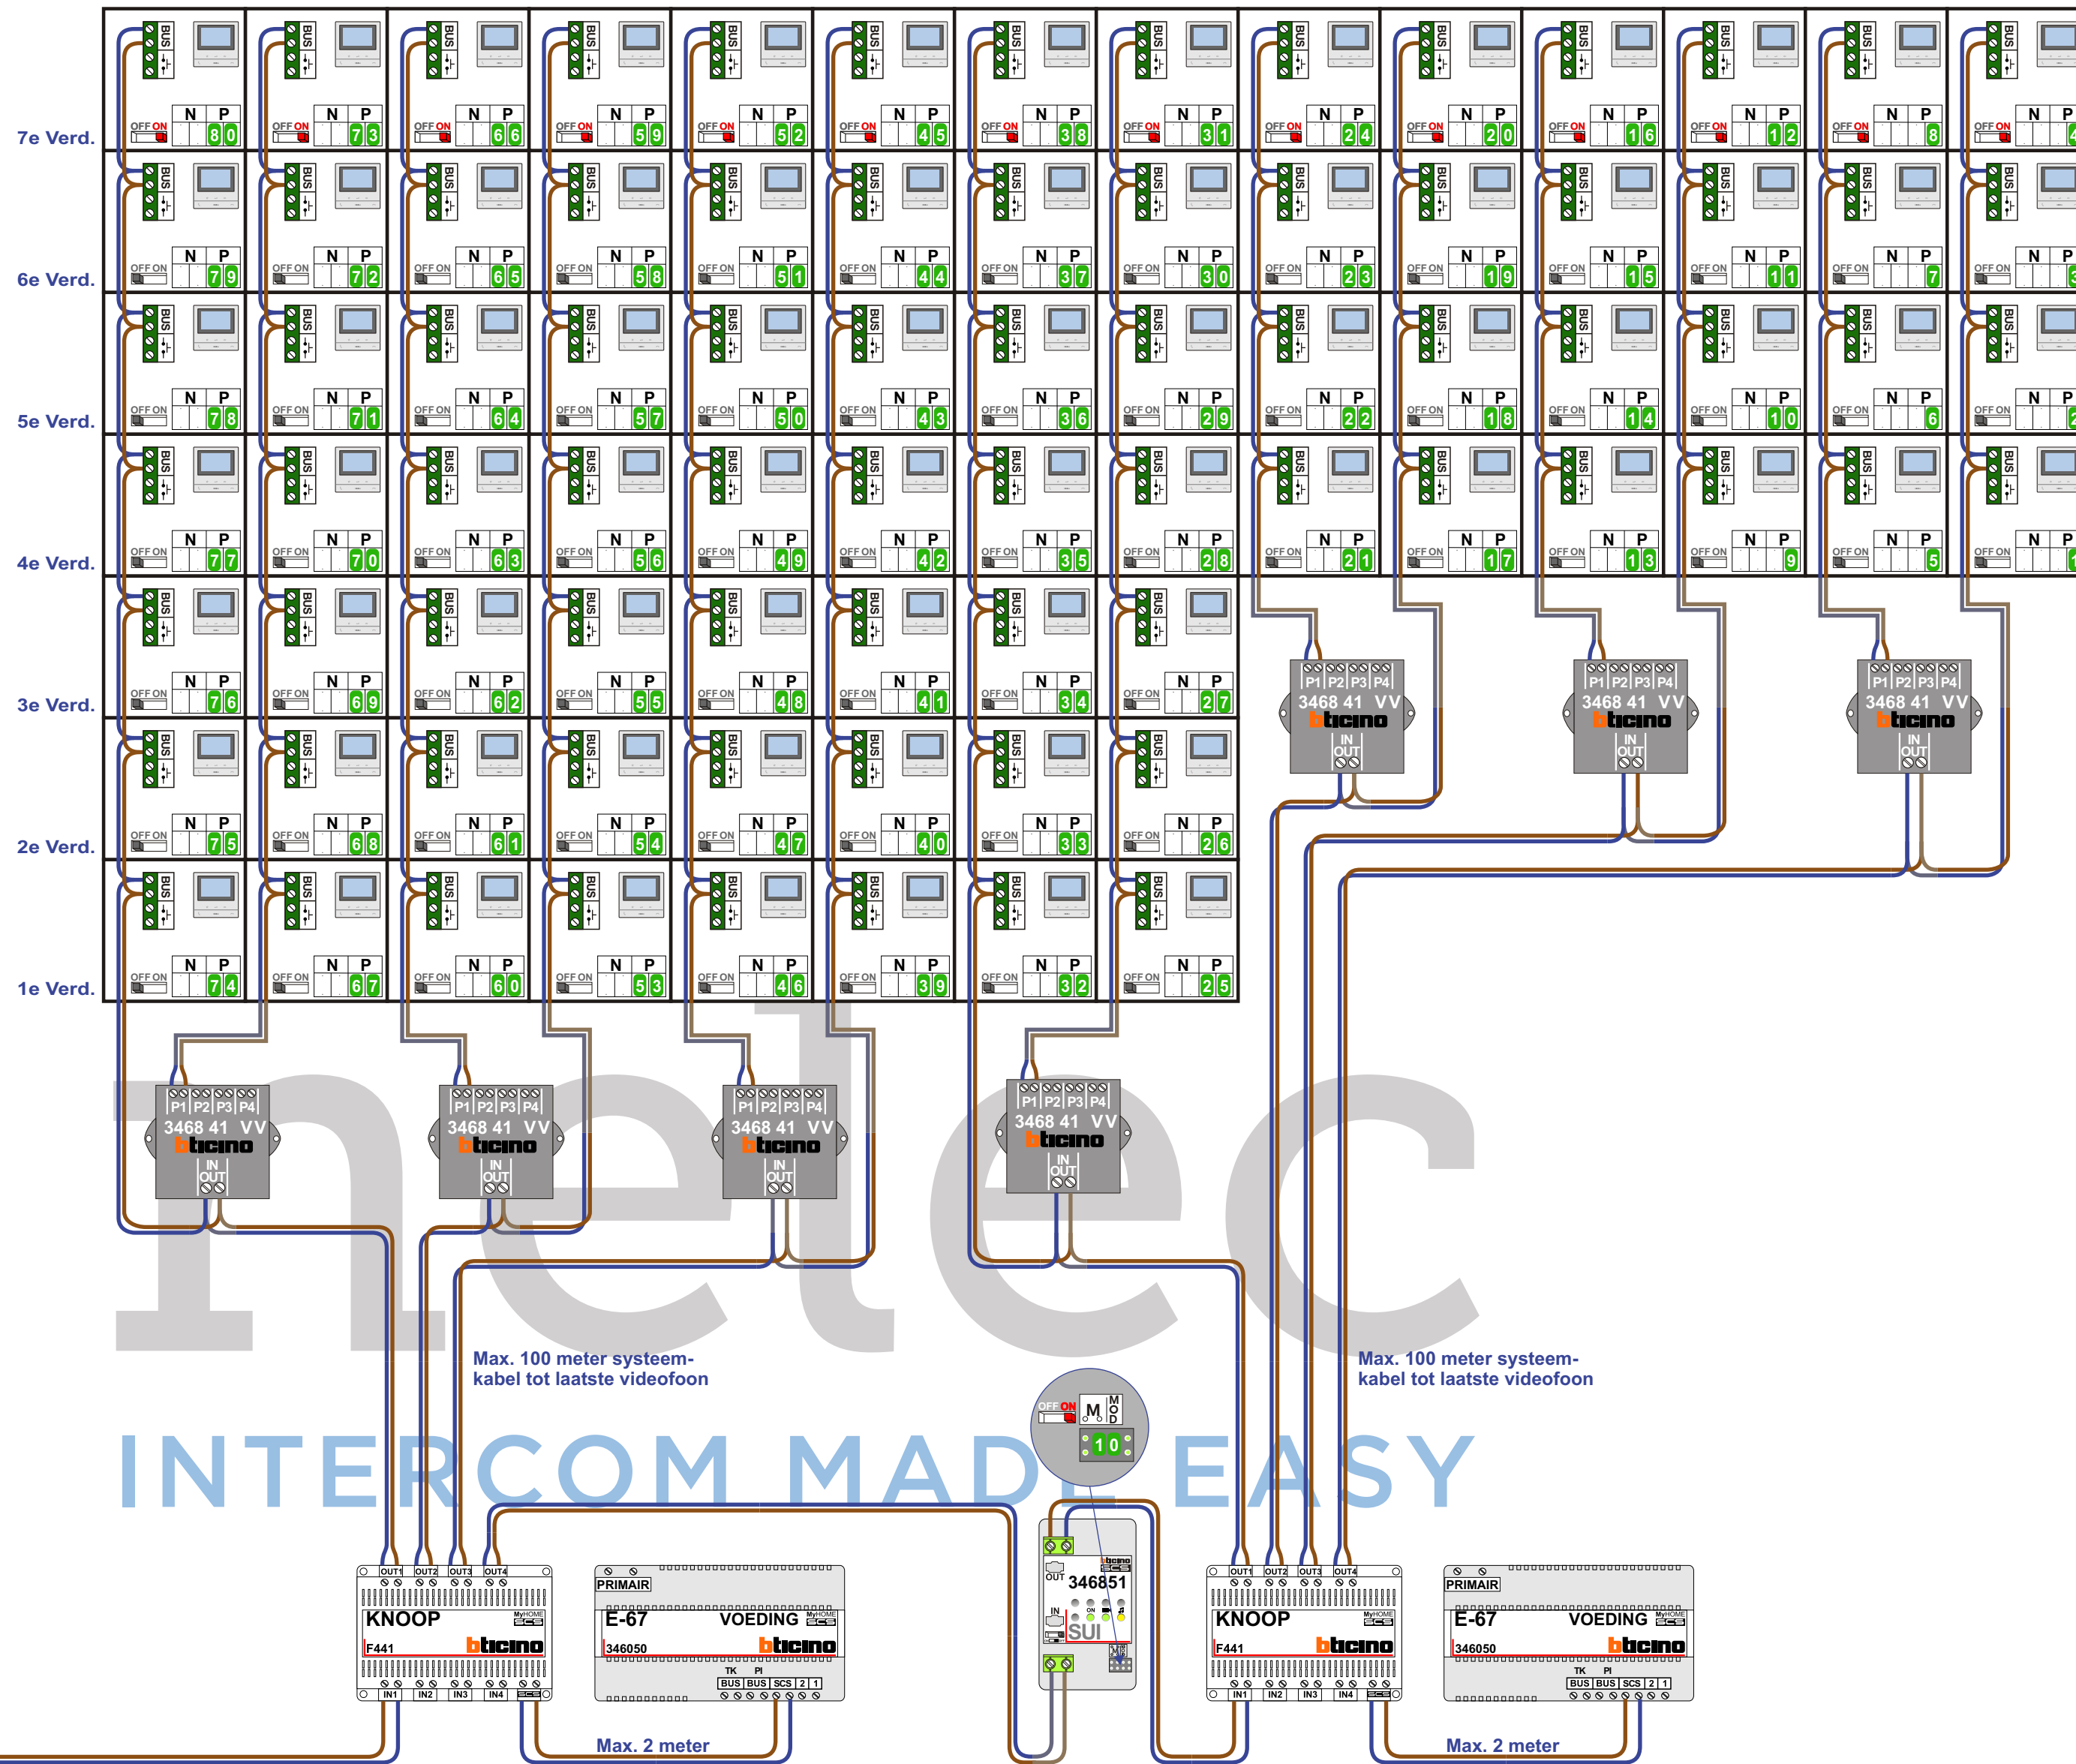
7e Verd.
6e Verd.
5e Verd.
4e Verd.
3e Verd.
2e Verd.
1e Verd.

BUS OFF ON N P 80
BUS OFF ON N P 73
BUS OFF ON N P 66
BUS OFF ON N P 59
BUS OFF ON N P 52
BUS OFF ON N P 45
BUS OFF ON N P 38
BUS OFF ON N P 31
BUS OFF ON N P 24
BUS OFF ON N P 20
BUS OFF ON N P 16
BUS OFF ON N P 12
BUS OFF ON N P 8
BUS OFF ON N P 4

BUS OFF ON N P 79
BUS OFF ON N P 72
BUS OFF ON N P 65
BUS OFF ON N P 58
BUS OFF ON N P 51
BUS OFF ON N P 44
BUS OFF ON N P 37
BUS OFF ON N P 30
BUS OFF ON N P 23
BUS OFF ON N P 19
BUS OFF ON N P 15
BUS OFF ON N P 11
BUS OFF ON N P 7
BUS OFF ON N P 3

BUS OFF ON N P 78
BUS OFF ON N P 71
BUS OFF ON N P 64
BUS OFF ON N P 57
BUS OFF ON N P 50
BUS OFF ON N P 43
BUS OFF ON N P 36
BUS OFF ON N P 29
BUS OFF ON N P 22
BUS OFF ON N P 18
BUS OFF ON N P 14
BUS OFF ON N P 10
BUS OFF ON N P 6
BUS OFF ON N P 2

BUS OFF ON N P 77
BUS OFF ON N P 70
BUS OFF ON N P 63
BUS OFF ON N P 56
BUS OFF ON N P 49
BUS OFF ON N P 42
BUS OFF ON N P 35
BUS OFF ON N P 28
BUS OFF ON N P 21
BUS OFF ON N P 17
BUS OFF ON N P 13
BUS OFF ON N P 9
BUS OFF ON N P 5
BUS OFF ON N P 1

BUS OFF ON N P 76
BUS OFF ON N P 69
BUS OFF ON N P 62
BUS OFF ON N P 55
BUS OFF ON N P 48
BUS OFF ON N P 41
BUS OFF ON N P 34
BUS OFF ON N P 27

BUS OFF ON N P 75
BUS OFF ON N P 68
BUS OFF ON N P 61
BUS OFF ON N P 54
BUS OFF ON N P 47
BUS OFF ON N P 40
BUS OFF ON N P 33
BUS OFF ON N P 26

BUS OFF ON N P 74
BUS OFF ON N P 67
BUS OFF ON N P 60
BUS OFF ON N P 53
BUS OFF ON N P 46
BUS OFF ON N P 39
BUS OFF ON N P 32
BUS OFF ON N P 25

P1 P2 P3 P4 3468 41 VV bticino IN OUT
P1 P2 P3 P4 3468 41 VV bticino IN OUT
P1 P2 P3 P4 3468 41 VV bticino IN OUT
P1 P2 P3 P4 3468 41 VV bticino IN OUT
P1 P2 P3 P4 3468 41 VV bticino IN OUT
P1 P2 P3 P4 3468 41 VV bticino IN OUT
P1 P2 P3 P4 3468 41 VV bticino IN OUT

netec
INTERCOM MADE EASY

Max. 100 meter systeemkabel tot laatste videofoon

Max. 100 meter systeemkabel tot laatste videofoon

OFF ON M MOD 10

OUT1 OUT2 OUT3 OUT4 KNOOP MyHOME F441 bticino IN1 IN2 IN3 IN4

PRIMAIR E-67 VOEDING MyHOME 346050 bticino TK PI BUS BUS SCS 2 1

bticino OUT 346851 IN SUI

OUT1 OUT2 OUT3 OUT4 KNOOP MyHOME F441 bticino IN1 IN2 IN3 IN4

PRIMAIR E-67 VOEDING MyHOME 346050 bticino TK PI BUS BUS SCS 2 1

Max. 2 meter
Max. 2 meter